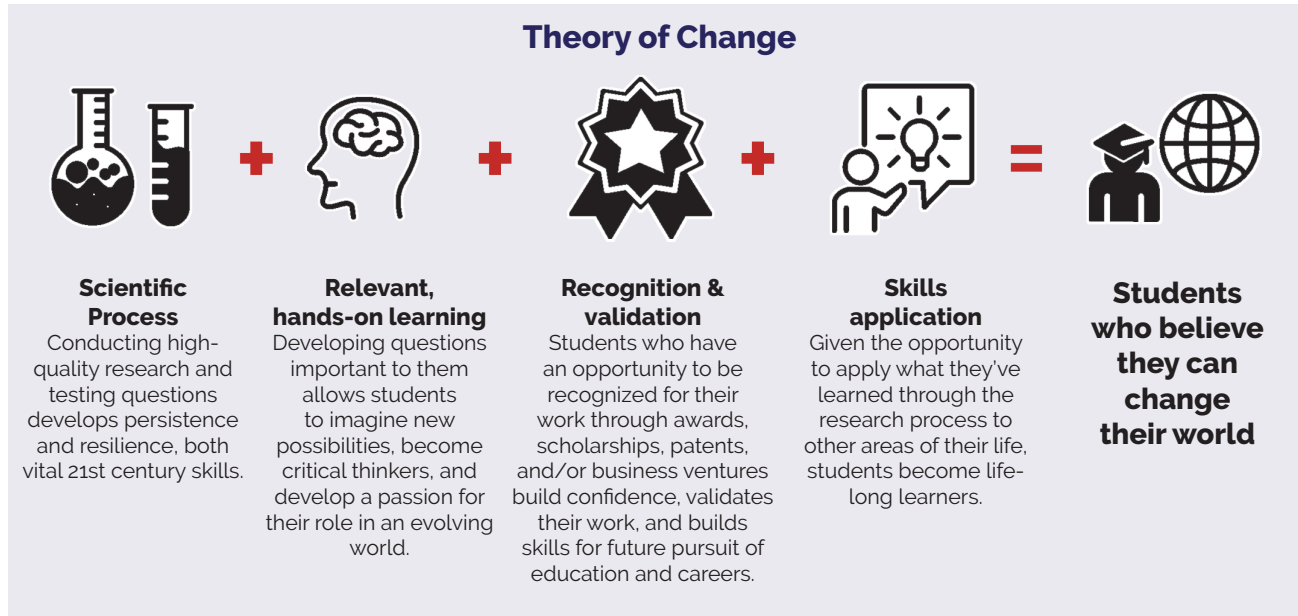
Theory of Change

+ + + =

Scientific Process
Conducting high-quality research and testing questions develops persistence and resilience, both vital 21st century skills.

Relevant, hands-on learning
Developing questions important to them allows students to imagine new possibilities, become critical thinkers, and develop a passion for their role in an evolving world.

Recognition & validation
Students who have an opportunity to be recognized for their work through awards, scholarships, patents, and/or business ventures build confidence, validates their work, and builds skills for future pursuit of education and careers.

Skills application
Given the opportunity to apply what they've learned through the research process to other areas of their life, students become lifelong learners.

Students who believe they can change their world